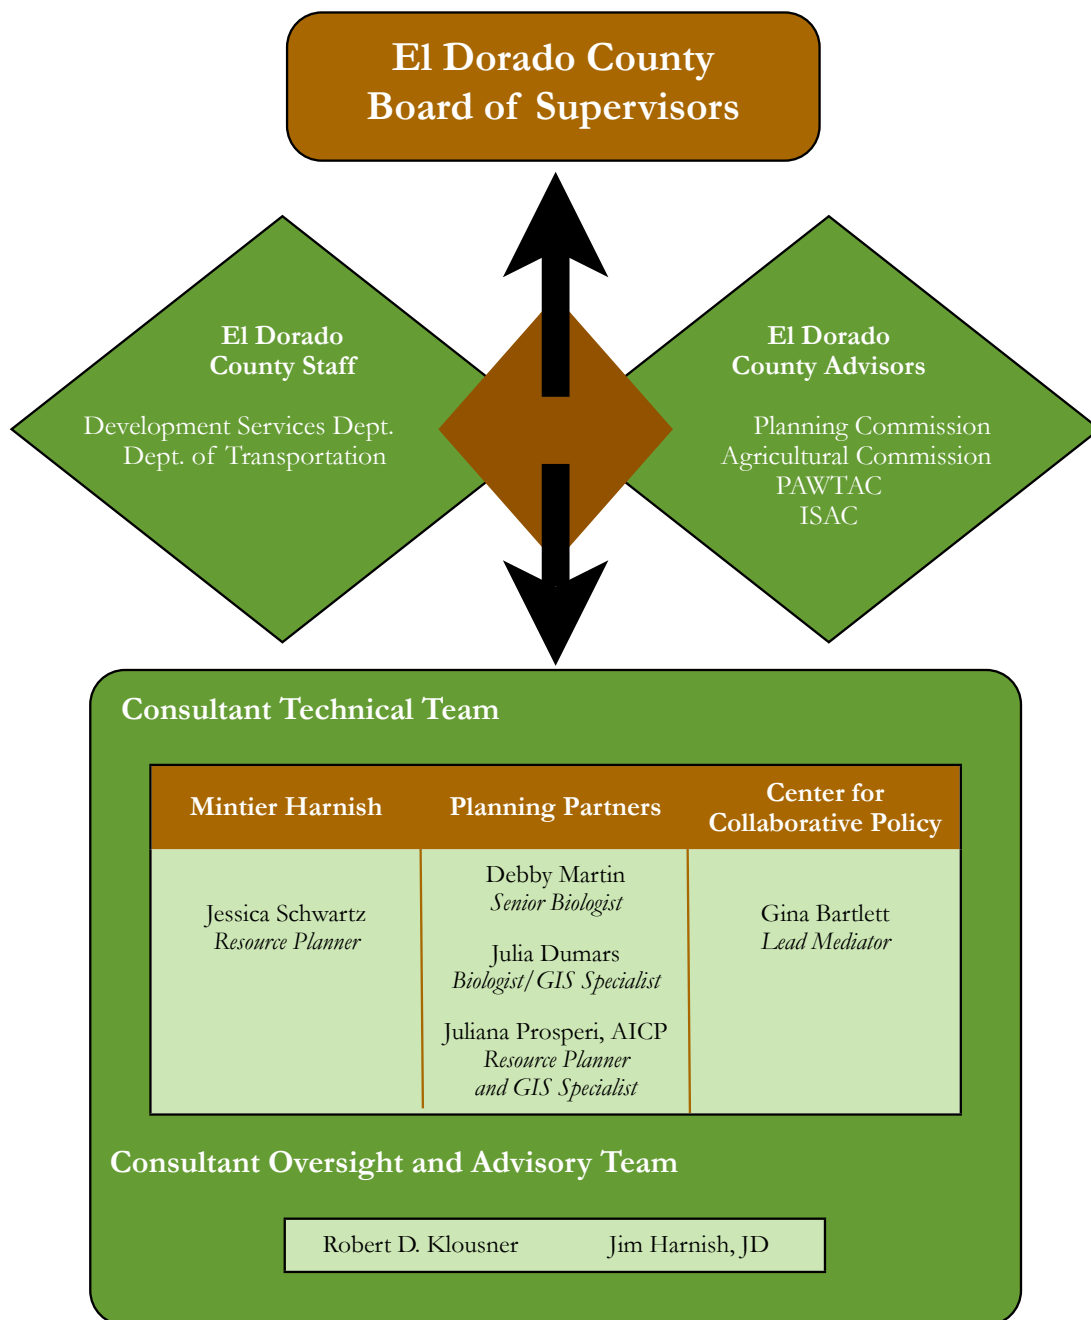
El Dorado County
Board of Supervisors

El Dorado County Staff

Development Services Dept.
Dept. of Transportation

El Dorado County Advisors

Planning Commission
Agricultural Commission
PAWTAC
ISAC

Consultant Technical Team

| Mintier Harnish | Planning Partners | Center for Collaborative Policy |
|---|---|---|
| Jessica Schwartz *Resource Planner* | Debby Martin *Senior Biologist* Julia Dumars *Biologist/GIS Specialist* Juliana Prosperi, AICP *Resource Planner and GIS Specialist* | Gina Bartlett *Lead Mediator* |

Consultant Oversight and Advisory Team

Robert D. Klousner Jim Harnish, JD